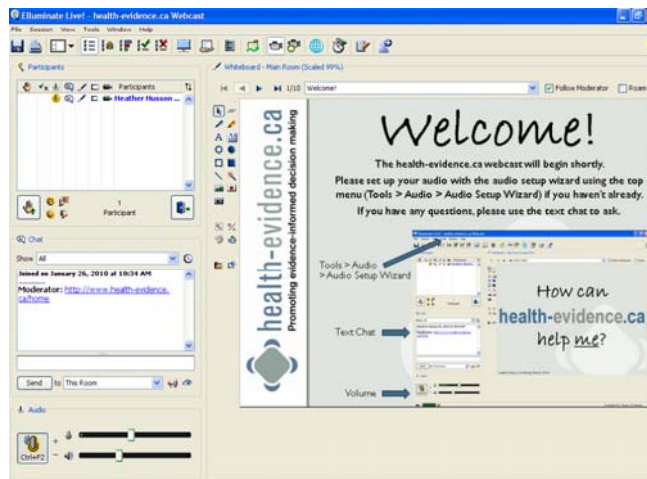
Elluminate Live! - health-evidence.ca Webcast

File Session View Tools Window Help

Participants

Participants

Heather Husson...

1
Participant

Chat

Show All

Joined on January 26, 2010 at 10:34 AM

Moderator: http://www.health-evidence.ca/home

Send to This Room

Audio

Ctrl+F2

Whiteboard - Main Room (Scaled 99%)

1/10 Welcome!

Follow Moderator

Roam

health-evidence.ca

Promoting evidence-informed decision making

Welcome!

The health-evidence.ca webcast will begin shortly.

Please set up your audio with the audio setup wizard using the top menu (Tools > Audio > Audio Setup Wizard) if you haven't already.

If you have any questions, please use the text chat to ask.

Tools > Audio > Audio Setup Wizard

Text Chat

Volume

How can health-evidence.ca help me?